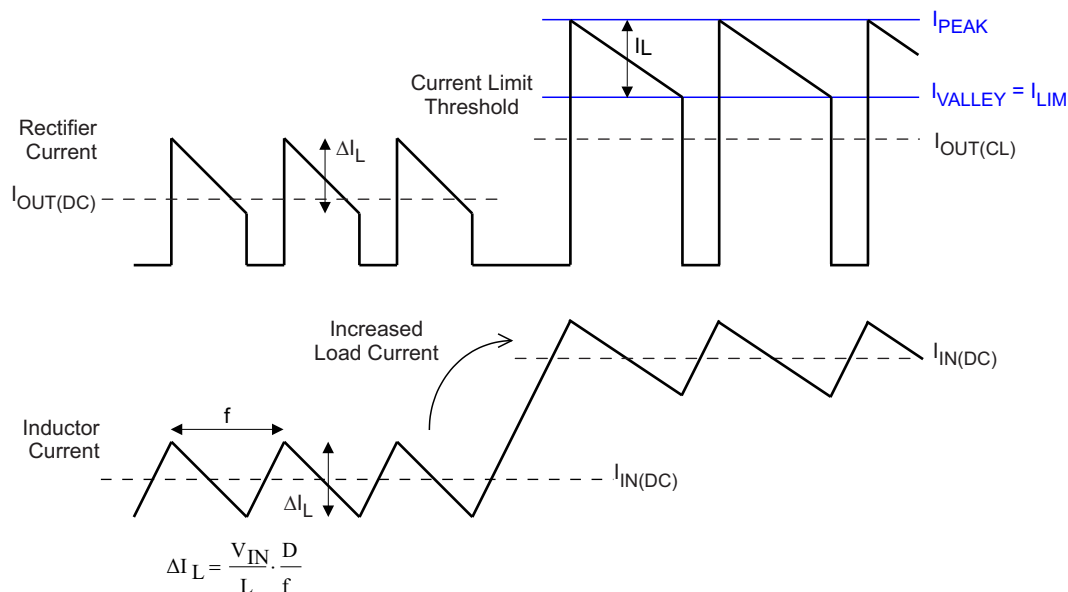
$I_{PEAK}$

IL

Current Limit Threshold

$I_{VALLEY} = I_{LIM}$

Rectifier Current

$\Delta I_L$

$I_{OUT(CL)}$

$I_{OUT(DC)}$

Increased Load Current

$I_{IN(DC)}$

f

Inductor Current

$I_{IN(DC)}$

$\Delta I_L$

$\Delta I_L = \frac{V_{IN}}{L} \cdot \frac{D}{f}$